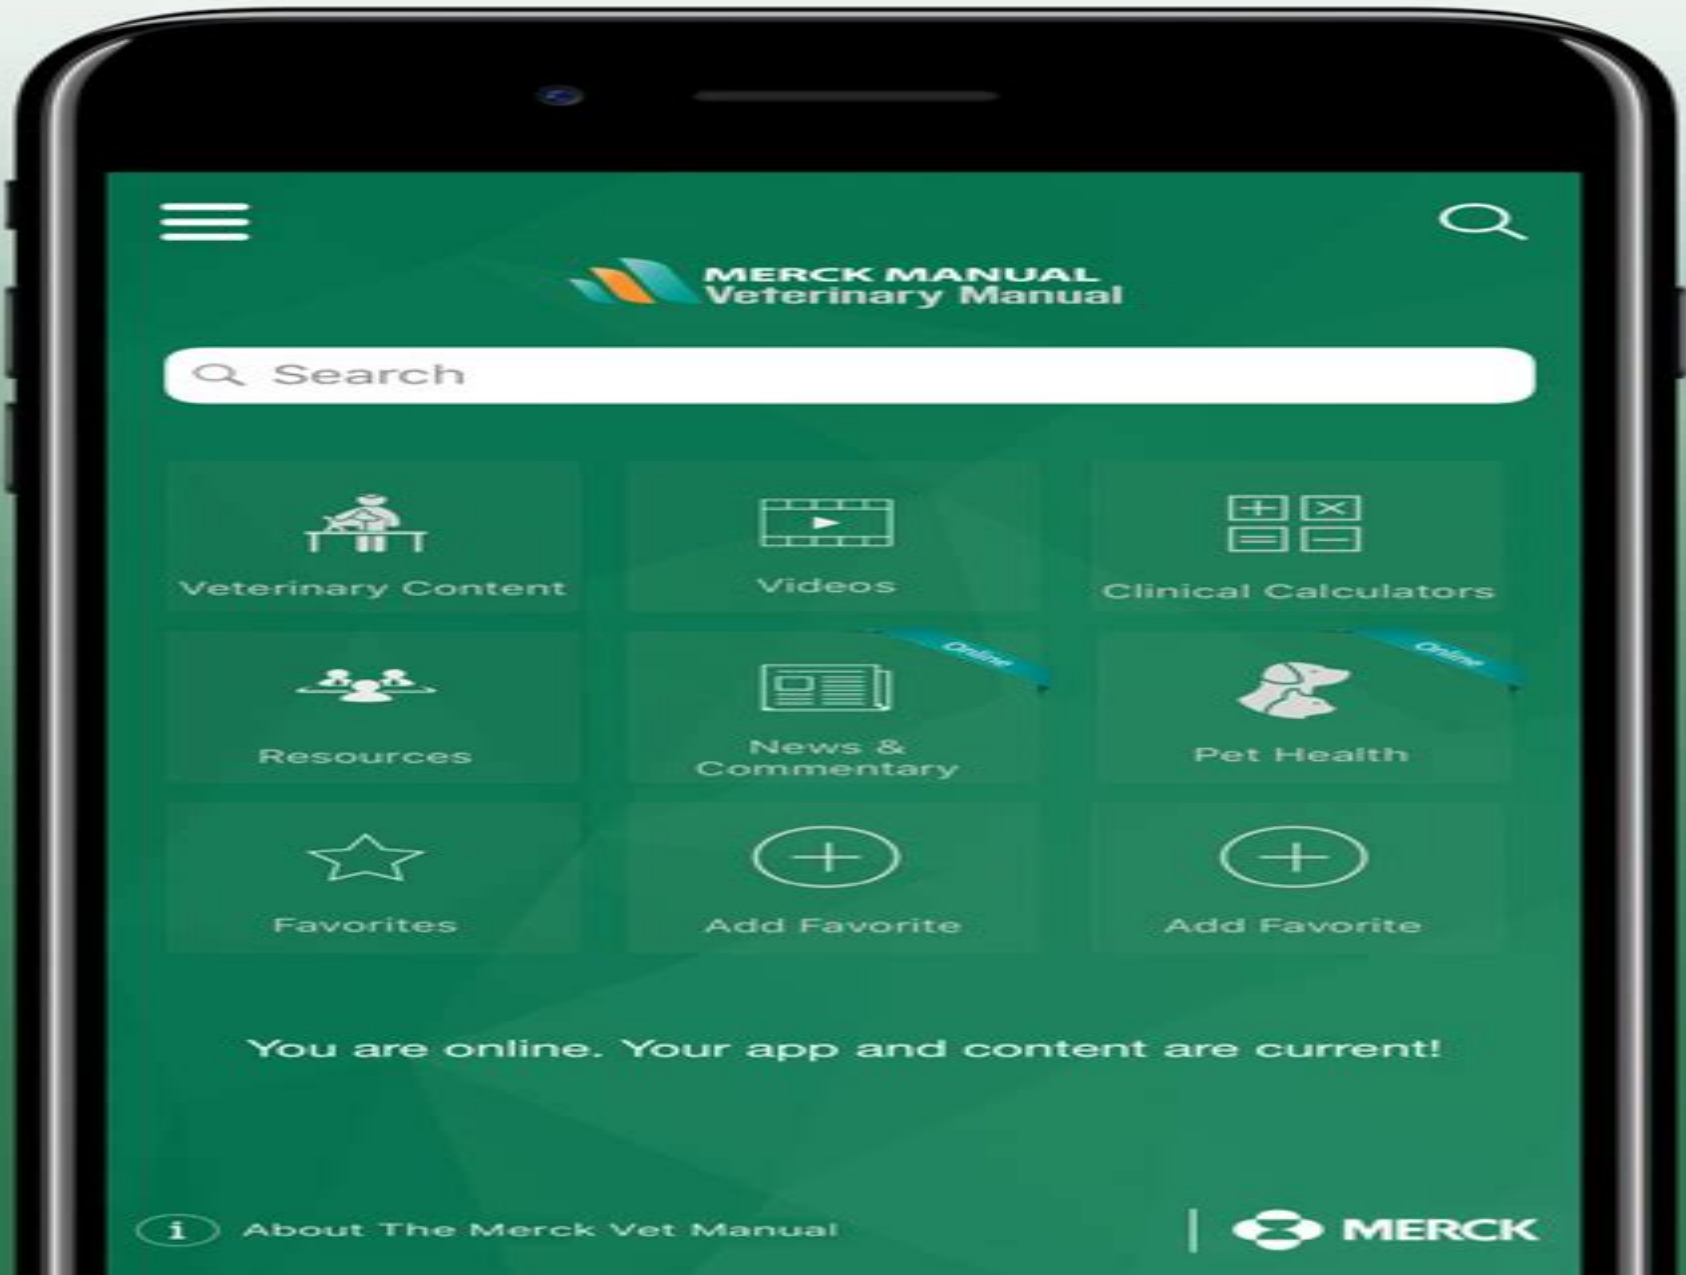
MERCK MANUAL
Veterinary Manual

Search

Veterinary Content

Videos

Clinical Calculators

Resources

Online

News & Commentary

Online

Pet Health

Favorites

Add Favorite

Add Favorite

You are online. Your app and content are current!

About The Merck Vet Manual

MERCK